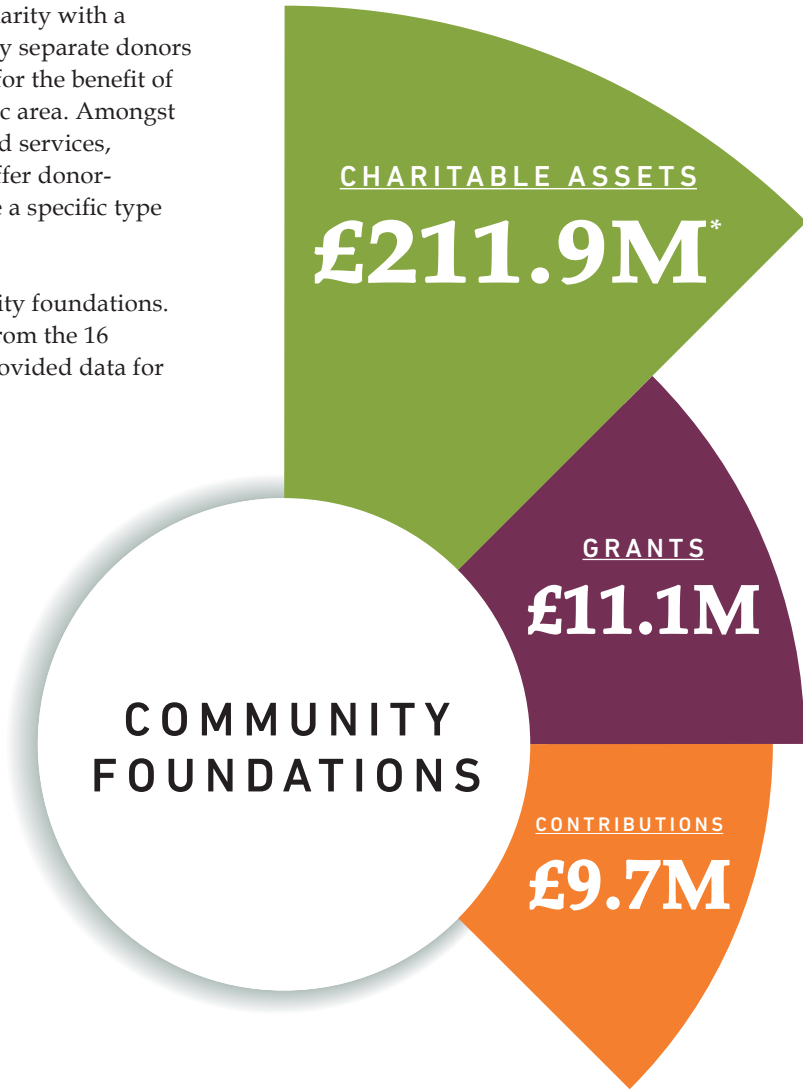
arity with a y separate donors for the benefit of c area. Amongst d services, ffer donor- a specific type

ity foundations. rom the 16 ovided data for

CHARITABLE ASSETS
£211.9M*

GRANTS
£11.1M

COMMUNITY FOUNDATIONS

CONTRIBUTIONS
£9.7M